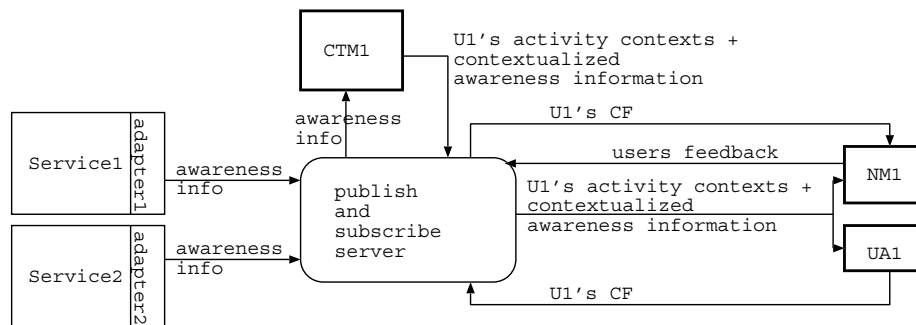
CTM1

U1's activity contexts + contextualized awareness information

awareness info

U1's CF

Service1

adapter1

awareness info

users feedback

NM1

publish and subscribe server

U1's activity contexts + contextualized awareness information

Service2

adapter2

awareness info

UA1

U1's CF